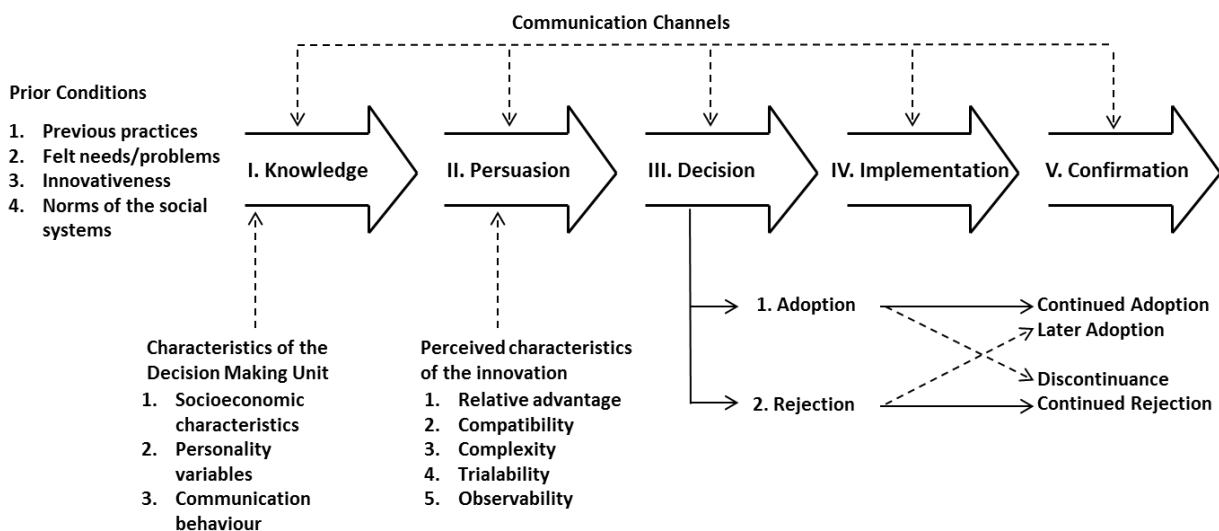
Communication Channels

Prior Conditions
1. Previous practices
2. Felt needs/problems
3. Innovativeness
4. Norms of the social systems

I. Knowledge

II. Persuasion

III. Decision

IV. Implementation

V. Confirmation

Characteristics of the Decision Making Unit
1. Socioeconomic characteristics
2. Personality variables
3. Communication behaviour

Perceived characteristics of the innovation
1. Relative advantage
2. Compatibility
3. Complexity
4. Trialability
5. Observability

1. Adoption

2. Rejection

Continued Adoption

Later Adoption

Discontinuance

Continued Rejection